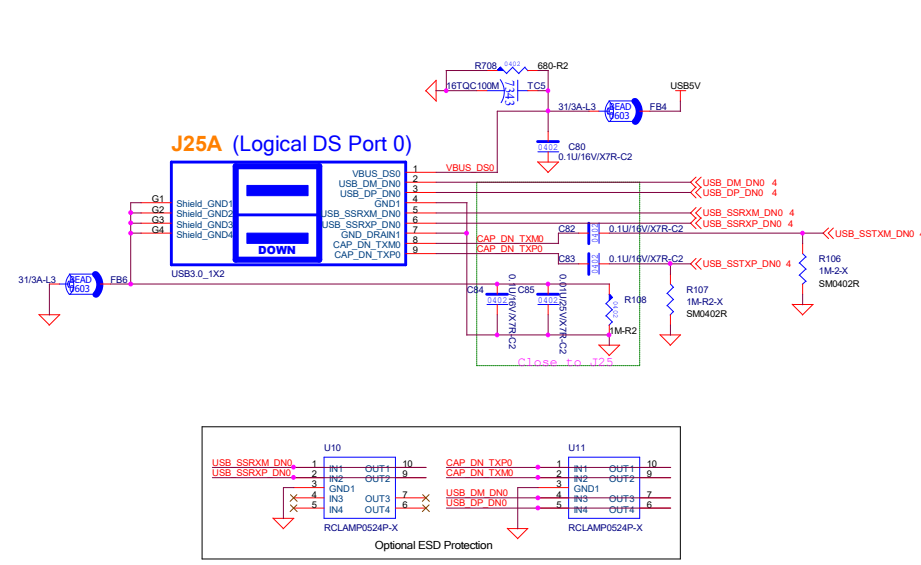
R708 0402 680-R2
16TQC100M 7343 TC5
USB5V
31/3A-L3 BEAD 0603 FB4
J25A (Logical DS Port 0)
C80 0402 0.1U/16V/X7R-C2
VBUS_DS0
USB_DM_DN0
USB_DP_DN0
GND1
USB_SSRXM_DN0
USB_SSRXP_DN0
GND_DRAIN1
CAP_DN_TXM0
CAP_DN_TXP0
1
2
3
4
5
6
7
8
9
VBUS_DS0
USB_DM_DN0 4
USB_DP_DN0 4
USB_SSRXM_DN0 4
USB_SSRXP_DN0 4
USB_SSTXM_DN0 4
USB_SSTXP_DN0 4
G1
G2
G3
G4
Shield_GND1
Shield_GND2
Shield_GND3
Shield_GND4
DOWN
USB3.0_1X2
31/3A-L3 BEAD 0603 FB6
CAP_DN_TXM0
CAP_DN_TXP0
C82 0402 0.1U/16V/X7R-C2
C83 0402 0.1U/16V/X7R-C2
R106 1M-2-X SM0402R
R107 1M-R2-X SM0402R
C84 0402 0.1U/16V/X7R-C2
C85 0402 0.01U/25V/X7R-C2
R108 0402 1M-R2
Close to J25
U10
USB_SSRXM_DN0
USB_SSRXP_DN0
1 IN1 OUT1 10
2 IN2 OUT2 9
3 GND1
4 IN3 OUT3 7
5 IN4 OUT4 6
RCLAMP0524P-X
U11
CAP_DN_TXP0
CAP_DN_TXM0
USB_DM_DN0
USB_DP_DN0
1 IN1 OUT1 10
2 IN2 OUT2 9
3 GND1
4 IN3 OUT3 7
5 IN4 OUT4 6
RCLAMP0524P-X
Optional ESD Protection